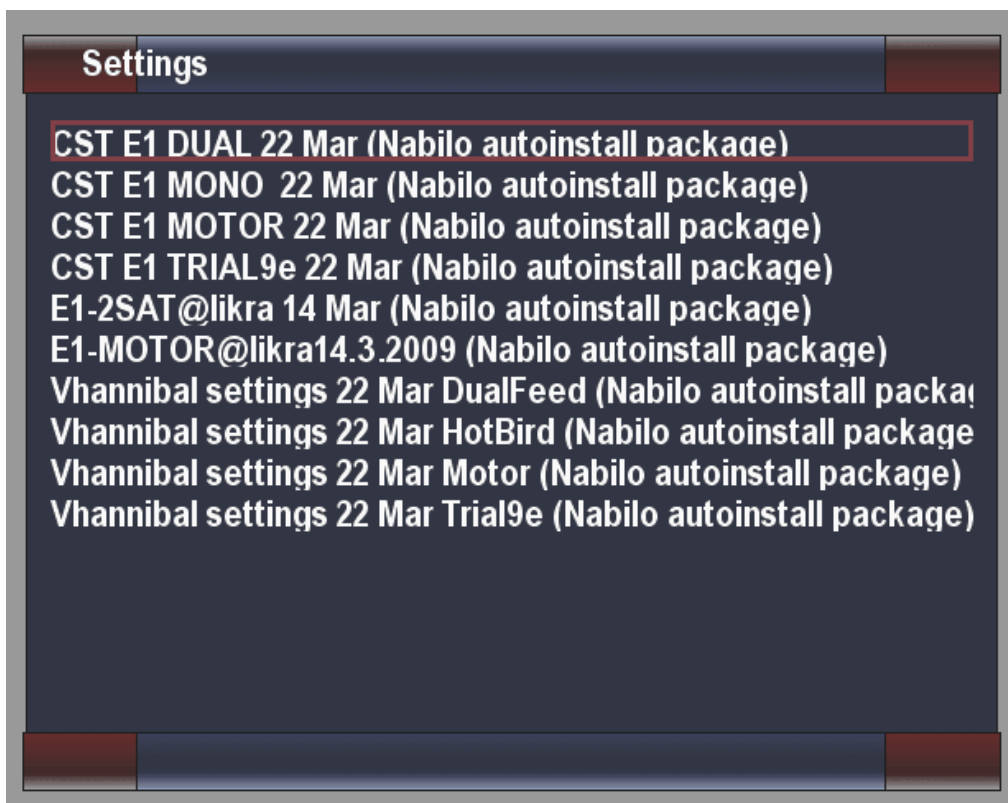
Settings

CST E1 DUAL 22 Mar (Nabilo autoinstall package)
CST E1 MONO 22 Mar (Nabilo autoinstall package)
CST E1 MOTOR 22 Mar (Nabilo autoinstall package)
CST E1 TRIAL9e 22 Mar (Nabilo autoinstall package)
E1-2SAT@likra 14 Mar (Nabilo autoinstall package)
E1-MOTOR@likra14.3.2009 (Nabilo autoinstall package)
Vhannibal settings 22 Mar DualFeed (Nabilo autoinstall packa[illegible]
Vhannibal settings 22 Mar HotBird (Nabilo autoinstall package
Vhannibal settings 22 Mar Motor (Nabilo autoinstall package)
Vhannibal settings 22 Mar Trial9e (Nabilo autoinstall package)